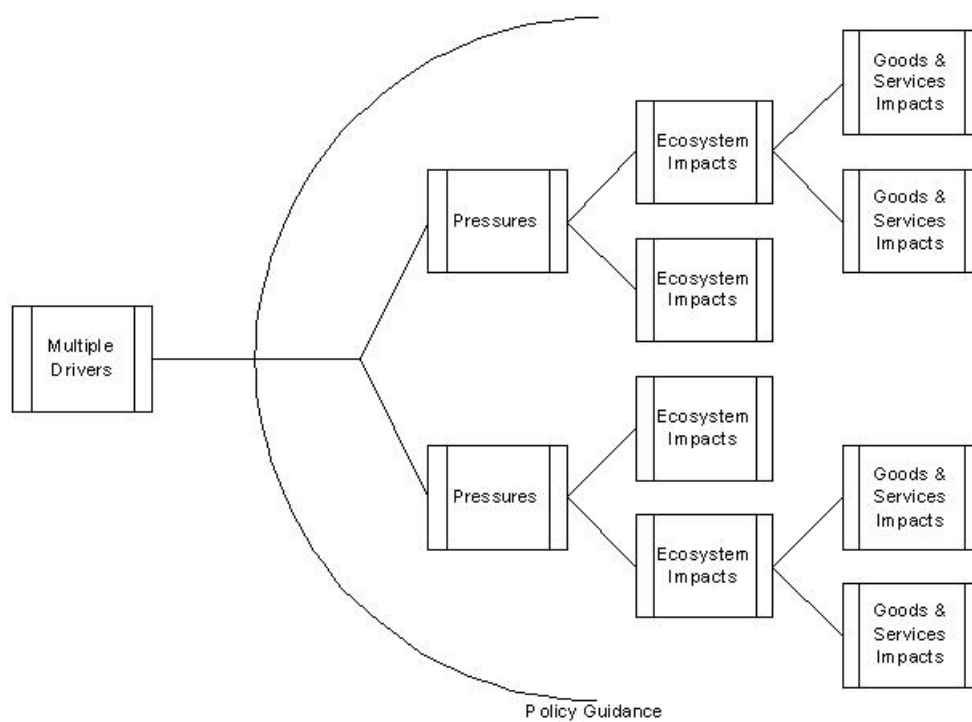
Multiple Drivers

Pressures

Ecosystem Impacts

Goods & Services Impacts

Goods & Services Impacts

Ecosystem Impacts

Pressures

Ecosystem Impacts

Ecosystem Impacts

Goods & Services Impacts

Goods & Services Impacts

Policy Guidance